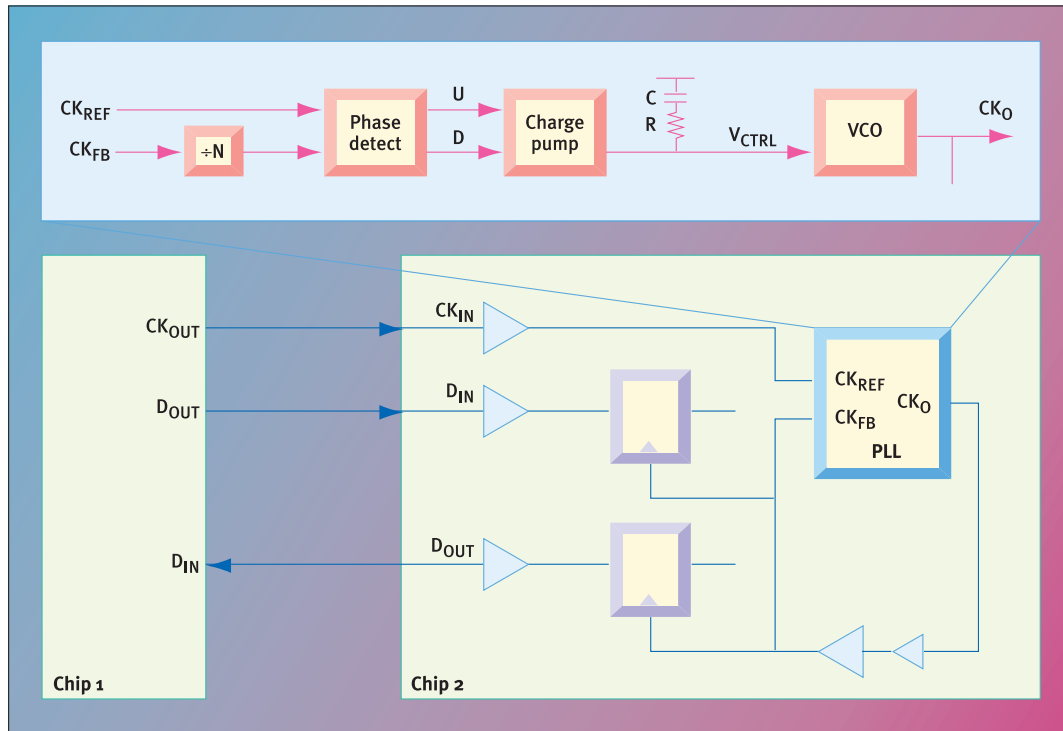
$CK_{REF}$

$CK_{FB}$

$\div N$

Phase detect

U

D

Charge pump

C

R

$V_{CTRL}$

VCO

$CK_O$

$CK_{OUT}$

$D_{OUT}$

$D_{IN}$

Chip 1

$CK_{IN}$

$D_{IN}$

$D_{OUT}$

$CK_{REF}$

$CK_{FB}$

$CK_O$

PLL

Chip 2